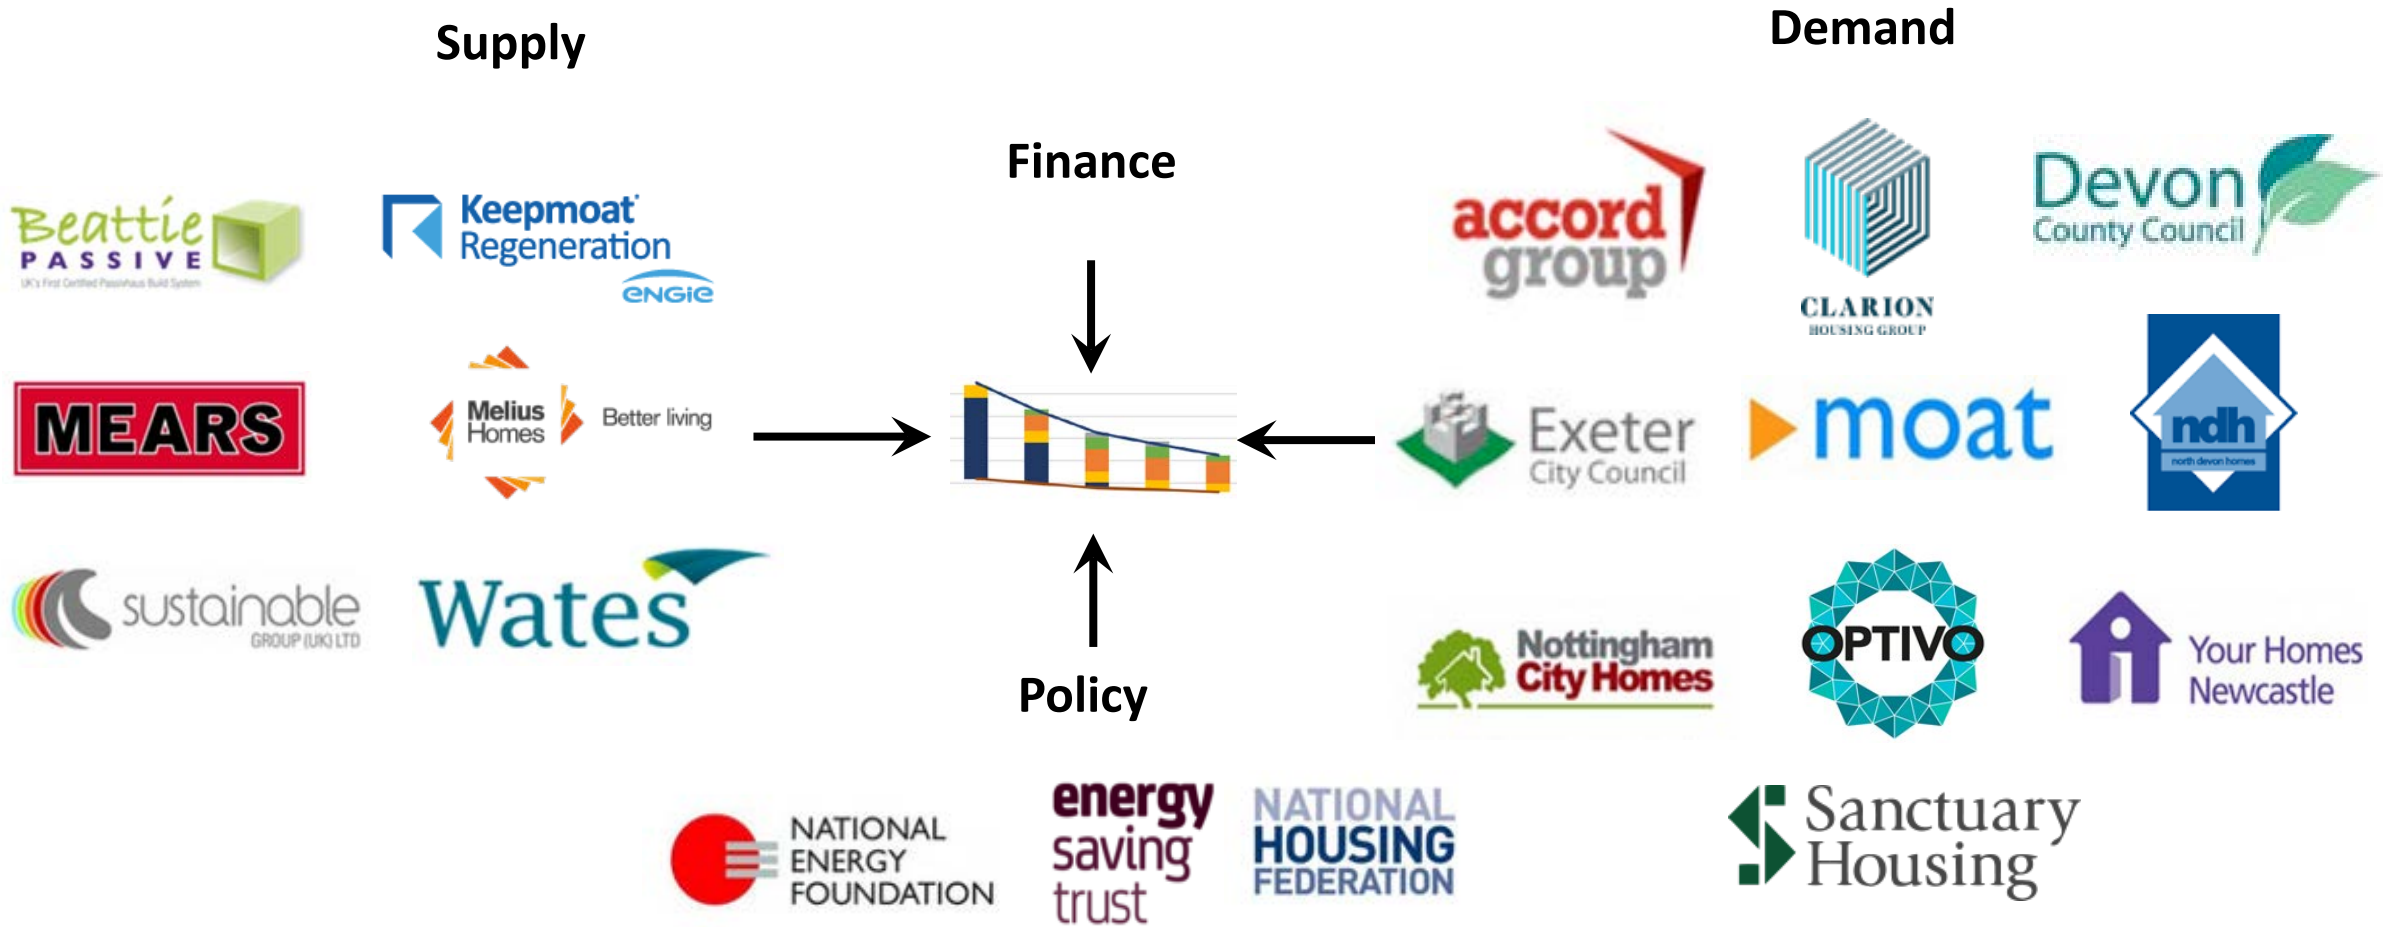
Supply

Demand

Finance

Beattie PASSIVE
UK's First Certified Passivhaus Build System

Keepmoat Regeneration
engie

accord group

CLARION HOUSING GROUP

Devon County Council

MEARS

Melius Homes Better living

Exeter City Council

moat

ndh
north devon homes

sustainable GROUP (UK) LTD

Wates

Nottingham City Homes

OPTIVO

Your Homes Newcastle

Policy

NATIONAL ENERGY FOUNDATION

energy saving trust

NATIONAL HOUSING FEDERATION

Sanctuary Housing